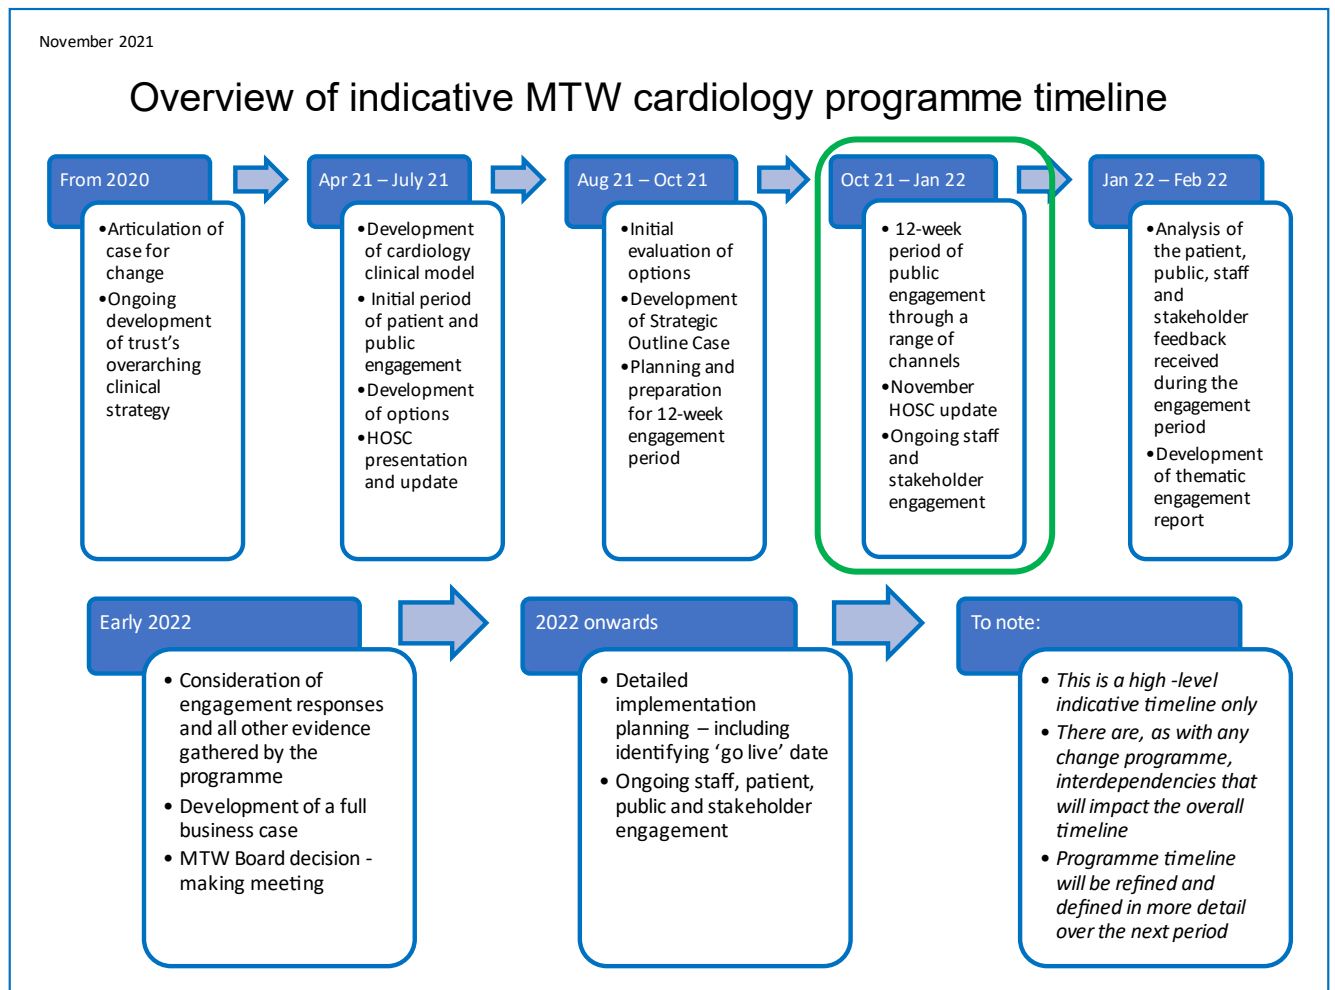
November 2021

Overview of indicative MTW cardiology programme timeline

From 2020

- Articulation of case for change
- Ongoing development of trust's overarching clinical strategy

Apr 21 – July 21

- Development of cardiology clinical model
- Initial period of patient and public engagement
- Development of options
- HOSC presentation and update

Aug 21 – Oct 21

- Initial evaluation of options
- Development of Strategic Outline Case
- Planning and preparation for 12-week engagement period

Oct 21 – Jan 22

- 12-week period of public engagement through a range of channels
- November HOSC update
- Ongoing staff and stakeholder engagement

Jan 22 – Feb 22

- Analysis of the patient, public, staff and stakeholder feedback received during the engagement period
- Development of thematic engagement report

Early 2022

- Consideration of engagement responses and all other evidence gathered by the programme
- Development of a full business case
- MTW Board decision - making meeting

2022 onwards

- Detailed implementation planning – including identifying 'go live' date
- Ongoing staff, patient, public and stakeholder engagement

To note:

- *This is a high -level indicative timeline only*
- *There are, as with any change programme, interdependencies that will impact the overall timeline*
- *Programme timeline will be refined and defined in more detail over the next period*